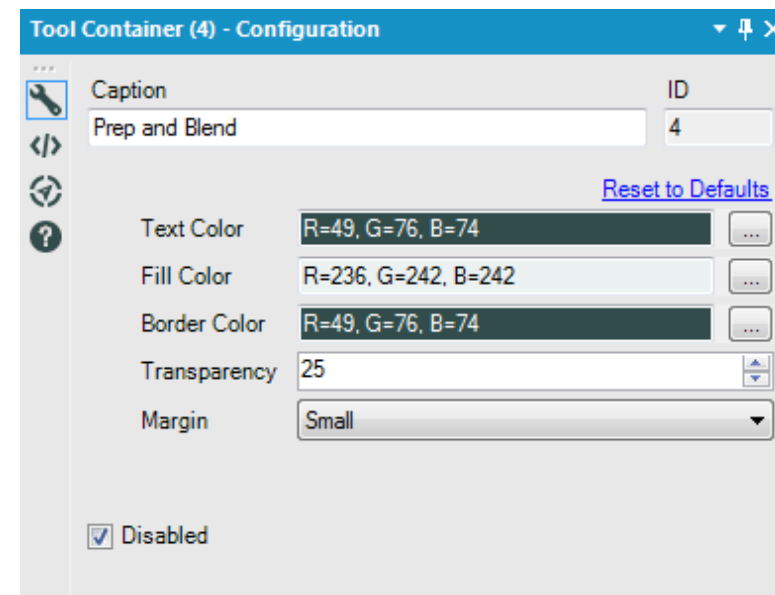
Tool Container (4) - Configuration

</>

Caption
Prep and Blend

ID
4

Reset to Defaults

Text Color R=49, G=76, B=74 ...

Fill Color R=236, G=242, B=242 ...

Border Color R=49, G=76, B=74 ...

Transparency 25

Margin Small

Disabled